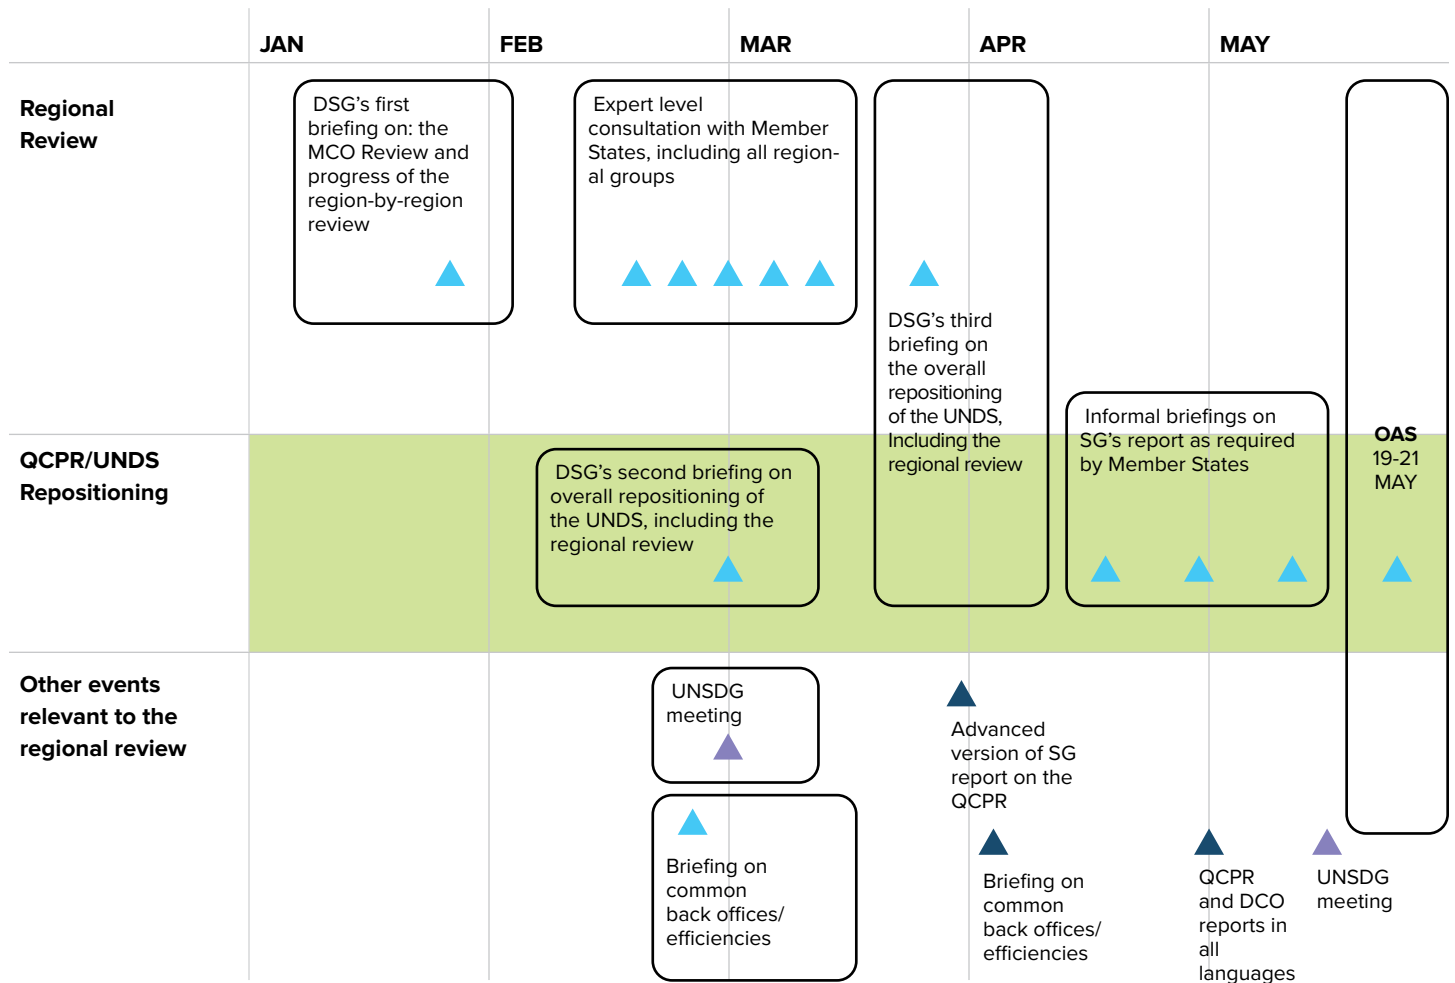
JAN
FEB
MAR
APR
MAY

Regional Review

DSG's first briefing on: the MCO Review and progress of the region-by-region review

Expert level consultation with Member States, including all regional groups

DSG's third briefing on the overall repositioning of the UNDS, Including the regional review

QCPR/UNDS Repositioning

DSG's second briefing on overall repositioning of the UNDS, including the regional review

Informal briefings on SG's report as required by Member States

OAS 19-21 MAY

Other events relevant to the regional review

UNSDG meeting

Briefing on common back offices/ efficiencies

Advanced version of SG report on the QCPR

Briefing on common back offices/ efficiencies

QCPR and DCO reports in all languages

UNSDG meeting